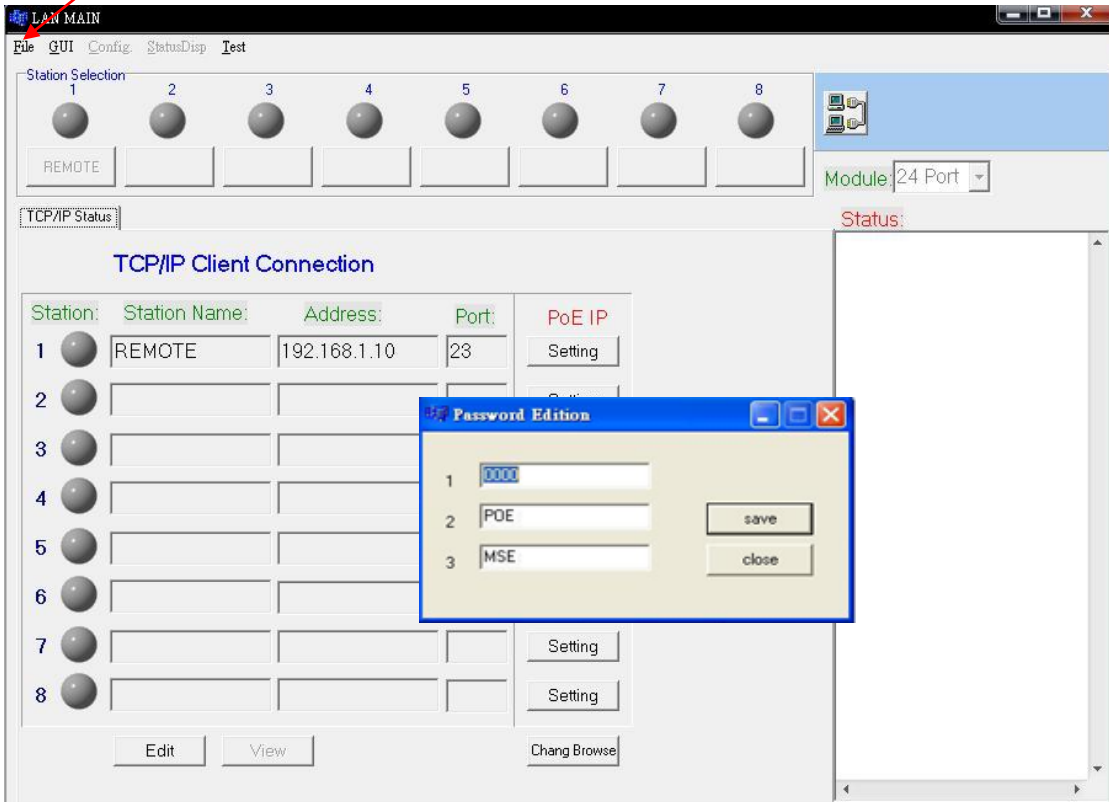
LAN MAIN

File GUI Config StatusDisp Test

Station Selection
1 2 3 4 5 6 7 8

REMOTE

Module: 24 Port

TCP/IP Status

Status:

TCP/IP Client Connection

Station: Station Name: Address: Port: PoE IP

1 REMOTE 192.168.1.10 23 Setting

2

3

4

5

6

7 Setting

8 Setting

Edit View Chang Browse

Password Edition

1 0000

2 POE

3 MSE

save

close